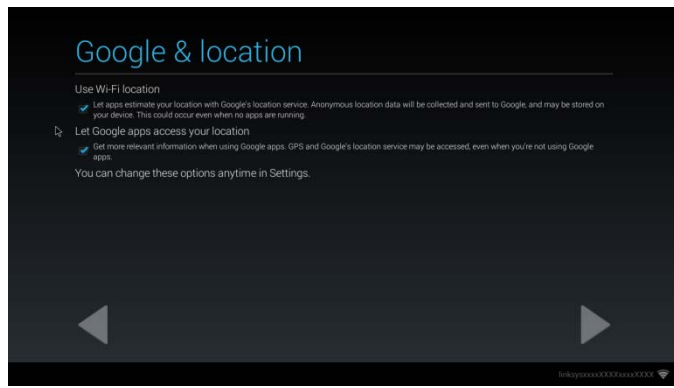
Google & location

Use Wi-Fi location

Let apps estimate your location with Google's location service. Anonymous location data will be collected and sent to Google, and may be stored on your device. This could occur even when no apps are running.

Let Google apps access your location

Get more relevant information when using Google apps. GPS and Google's location service may be accessed, even when you're not using Google apps.

You can change these options anytime in Settings.

linksysxxxxXXXXxxxxXXXX